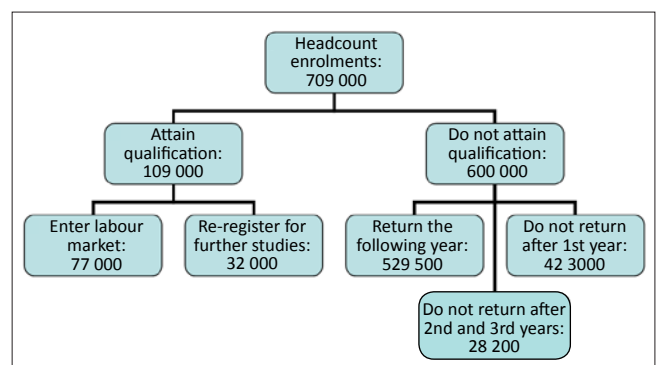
Headcount enrolments: 709 000

Attain qualification: 109 000

Do not attain qualification: 600 000

Enter labour market: 77 000

Re-register for further studies: 32 000

Return the following year: 529 500

Do not return after 1st year: 42 3000

Do not return after 2nd and 3rd years: 28 200